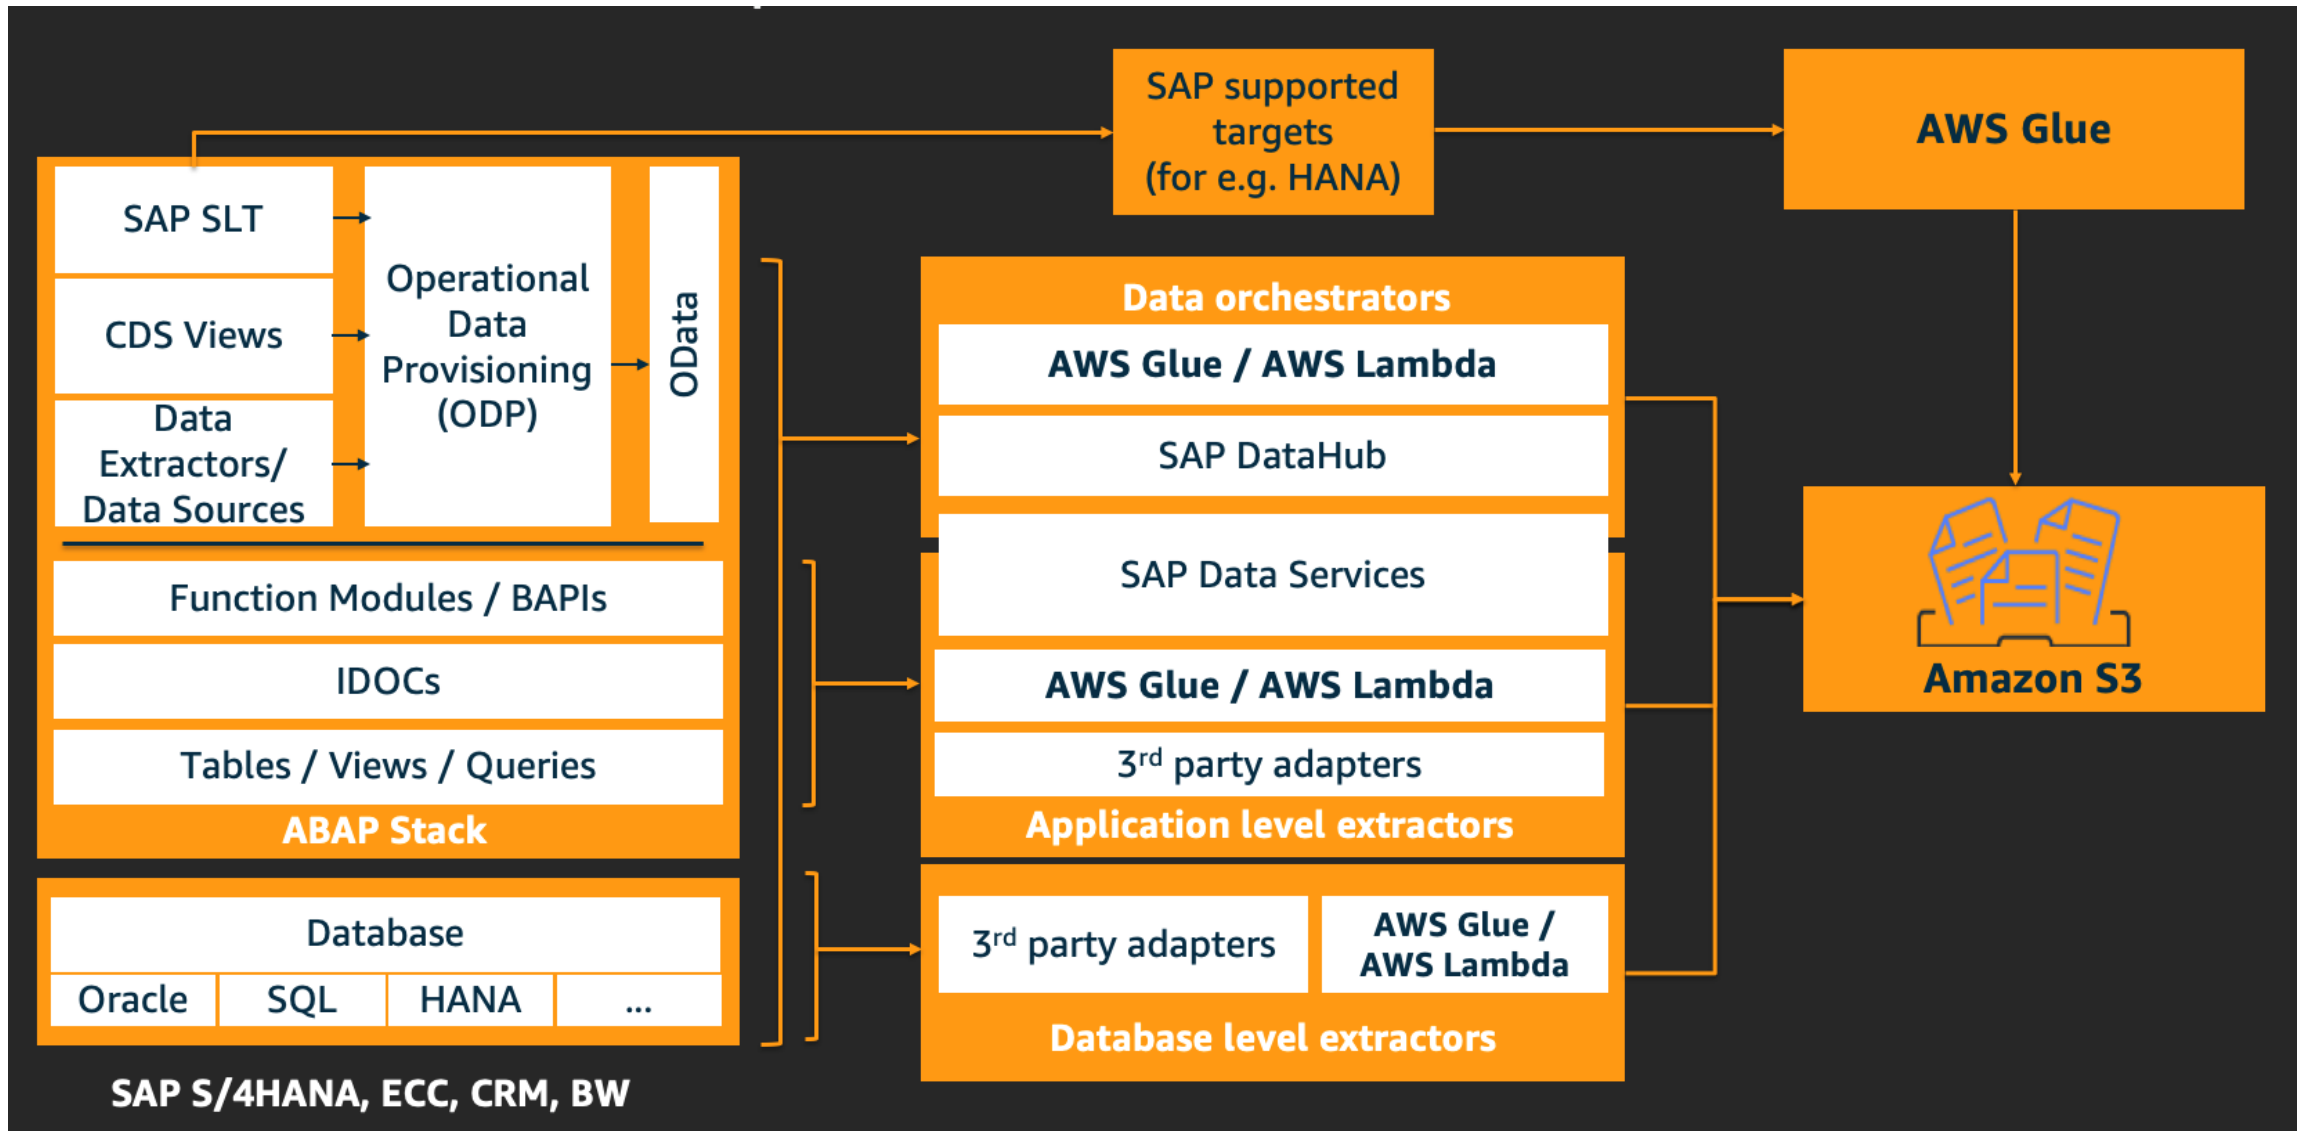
SAP supported targets (for e.g. HANA)

AWS Glue

SAP SLT

CDS Views

Data Extractors/ Data Sources

Operational Data Provisioning (ODP)

OData

Function Modules / BAPIs

IDOCs

Tables / Views / Queries

ABAP Stack

Database

| Oracle | SQL | HANA | ... |
|---|---|---|---|

SAP S/4HANA, ECC, CRM, BW

Data orchestrators

AWS Glue / AWS Lambda

SAP DataHub

SAP Data Services

AWS Glue / AWS Lambda

3$^{rd}$ party adapters

Application level extractors

3$^{rd}$ party adapters

AWS Glue / AWS Lambda

Database level extractors

Amazon S3